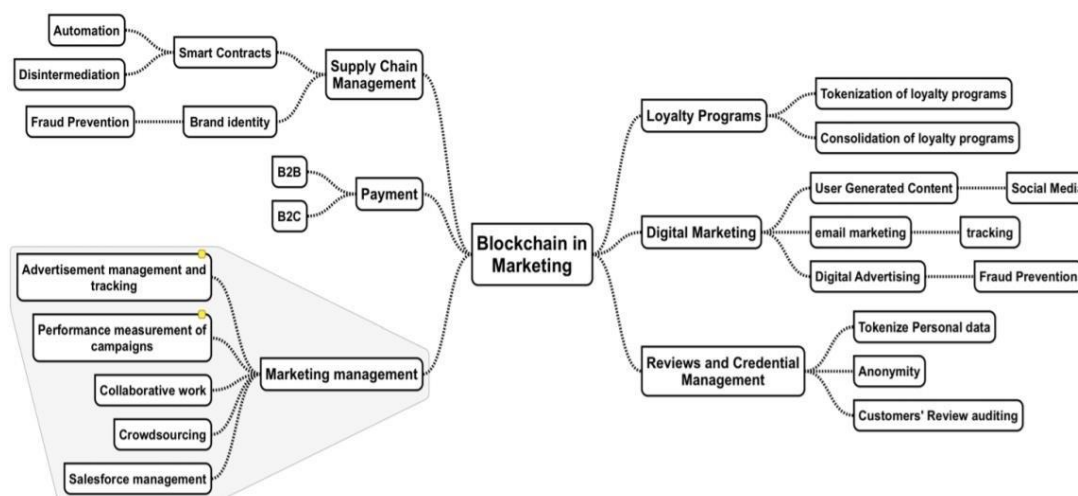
Automation
Smart Contracts
Disintermediation
Supply Chain Management
Fraud Prevention
Brand identity

B2B
Payment
B2C

Advertisement management and tracking
Performance measurement of campaigns
Collaborative work
Marketing management
Crowdsourcing
Salesforce management

Blockchain in Marketing

Loyalty Programs
Tokenization of loyalty programs
Consolidation of loyalty programs

User Generated Content
Social Medi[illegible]
Digital Marketing
email marketing
tracking
Digital Advertising
Fraud Prevention

Tokenize Personal data
Reviews and Credential Management
Anonymity
Customers' Review auditing